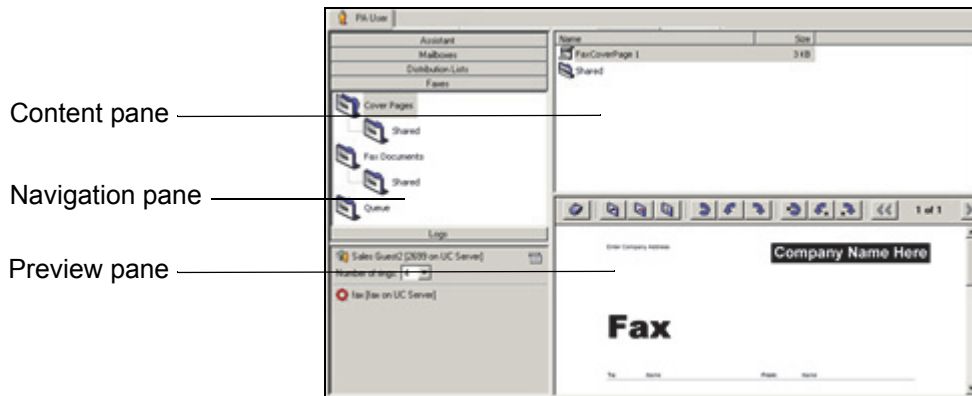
PA User

Assistant
Mailboxes
Distribution Lists
Faxes
Cover Pages
Shared
Fax Documents
Shared
Queue
Logs
Sales Guest2 [2699 on UC Server]
Number of rings: 4
fax [fax on UC Server]

Name
Size
FaxCoverPage 1
3 KB
Shared

1 of 1

Enter Company Address
Company Name Here

Fax

To: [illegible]
From: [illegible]

Content pane
Navigation pane
Preview pane